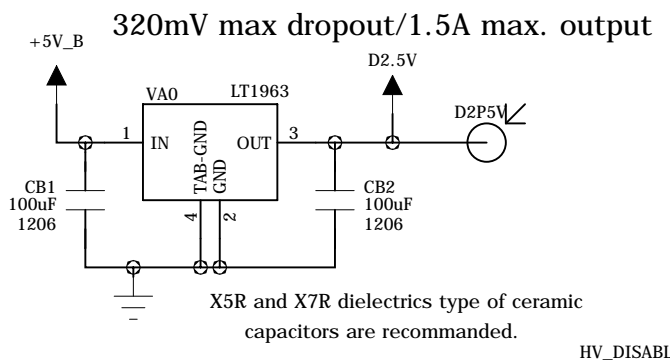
320mV max dropout/1.5A max. output

+5V_B

D2.5V

VA0

LT1963

D2P5V

1

IN

OUT

3

TAB-GND

GND

4

2

CB1
100uF
1206

CB2
100uF
1206

X5R and X7R dielectrics type of ceramic capacitors are recommanded.

HV_DISABL